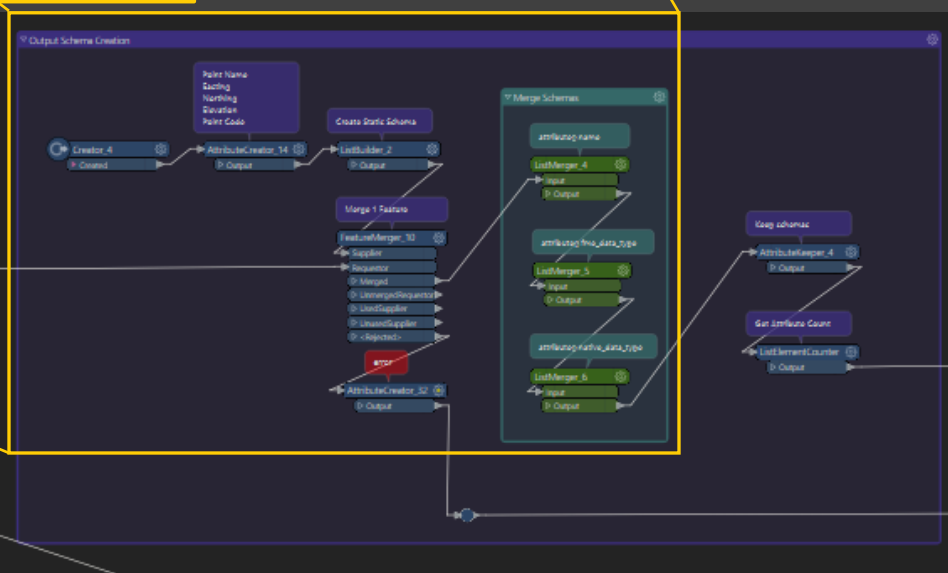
Output Schema Creation

Point Name
Easting
Northing
Elevation
Point Code

Create Static Schema

Creator_4
Created

AttributeCreator_14
Output

ListBuilder_2
Output

Merge 1 Feature

FeatureMerger_10
Supplier
Requestor
Merged
UnmergedRequestor
UsedSupplier
UnusedSupplier
<Rejected>

error

AttributeCreator_32
Output

Merge Schemas

attribute{}.name

ListMerger_4
Input
Output

attribute{}.fme_data_type

ListMerger_5
Input
Output

attribute{}.native_data_type

ListMerger_6
Input
Output

Keep schemas

AttributeKeeper_4
Output

Get Attribute Count

ListElementCounter
Output